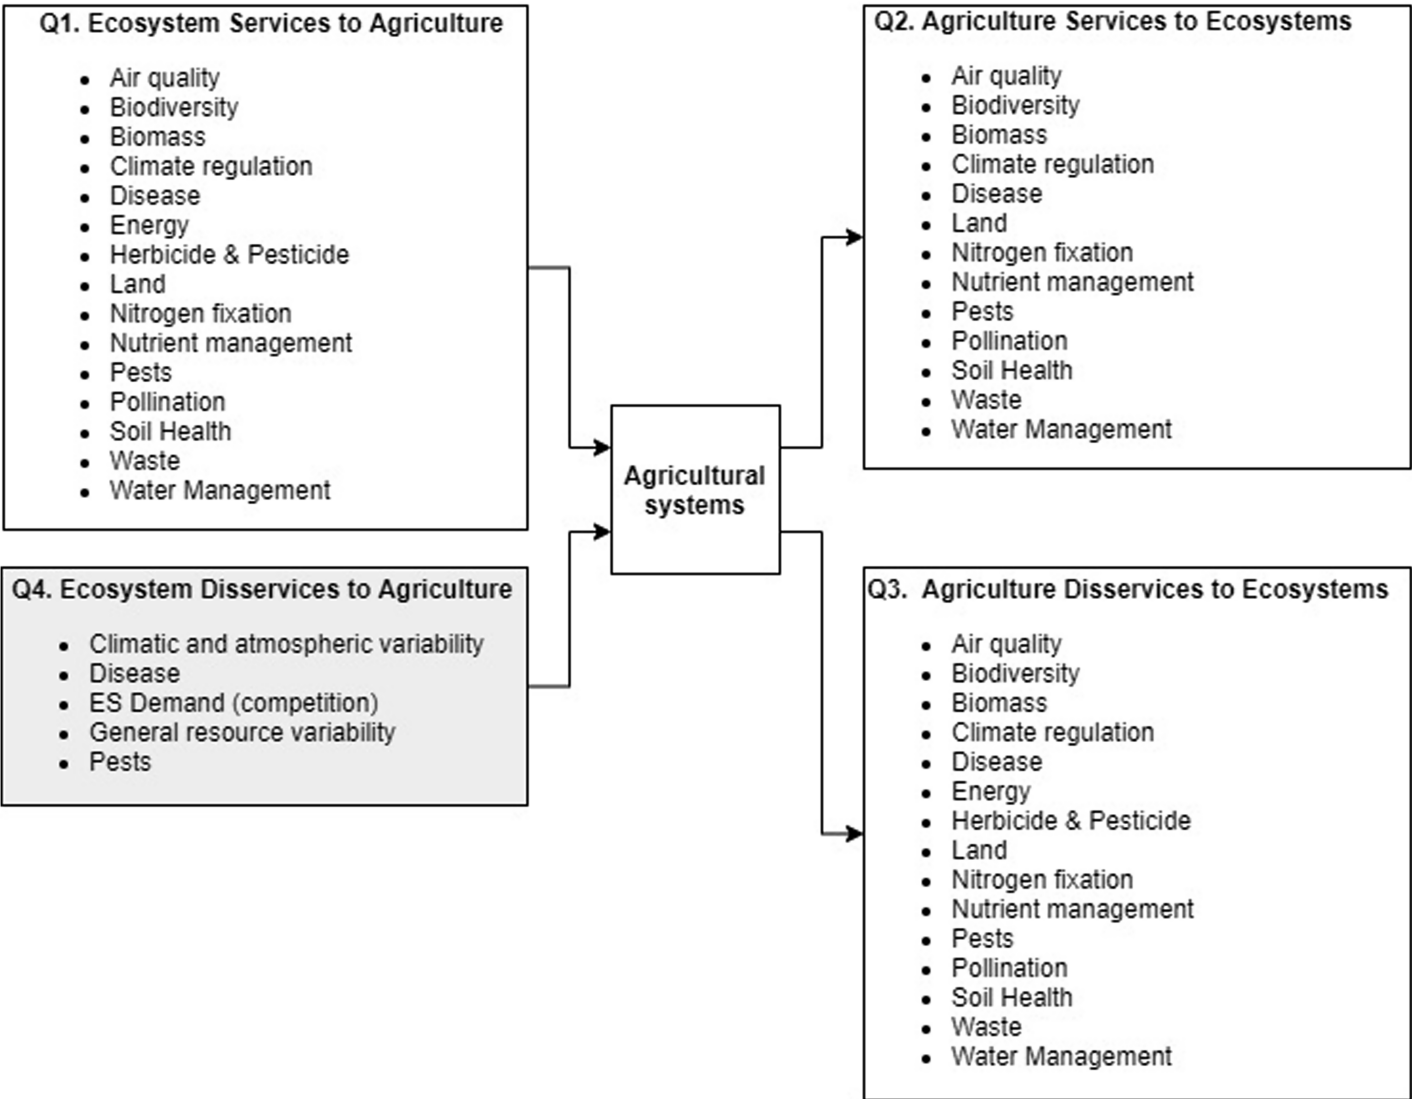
Q1. Ecosystem Services to Agriculture

- Air quality
- Biodiversity
- Biomass
- Climate regulation
- Disease
- Energy
- Herbicide & Pesticide
- Land
- Nitrogen fixation
- Nutrient management
- Pests
- Pollination
- Soil Health
- Waste
- Water Management

Q4. Ecosystem Disservices to Agriculture

- Climatic and atmospheric variability
- Disease
- ES Demand (competition)
- General resource variability
- Pests

Agricultural systems

Q2. Agriculture Services to Ecosystems

- Air quality
- Biodiversity
- Biomass
- Climate regulation
- Disease
- Land
- Nitrogen fixation
- Nutrient management
- Pests
- Pollination
- Soil Health
- Waste
- Water Management

Q3. Agriculture Disservices to Ecosystems

- Air quality
- Biodiversity
- Biomass
- Climate regulation
- Disease
- Energy
- Herbicide & Pesticide
- Land
- Nitrogen fixation
- Nutrient management
- Pests
- Pollination
- Soil Health
- Waste
- Water Management